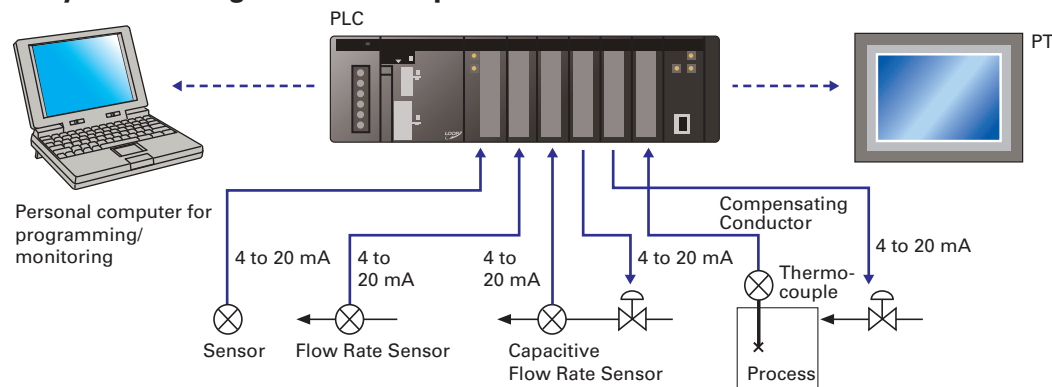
PLC

PT

Personal computer for programming/ monitoring

4 to 20 mA

4 to 20 mA

4 to 20 mA

4 to 20 mA

Compensating Conductor

4 to 20 mA

Thermocouple

Sensor

Flow Rate Sensor

Capacitive Flow Rate Sensor

Process